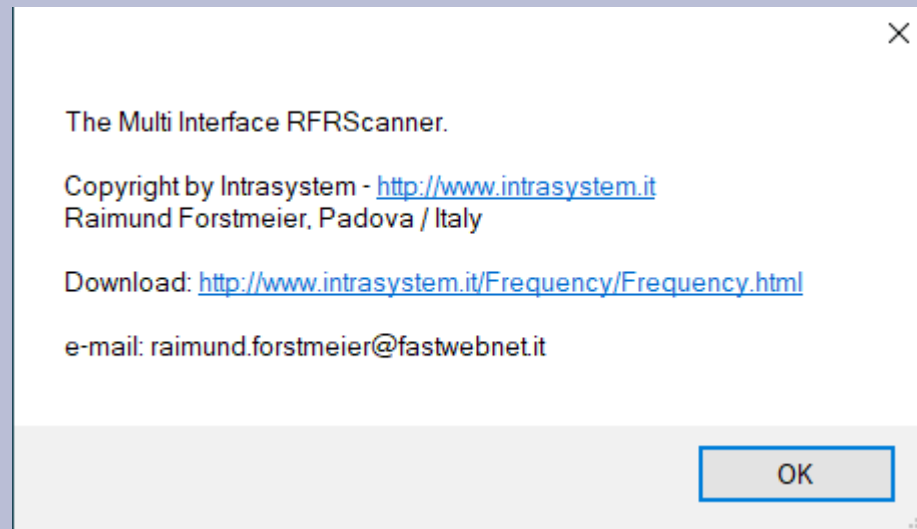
The Multi Interface RFRScanner.

Copyright by Intrasystem - http://www.intrasystem.it
Raimund Forstmeier, Padova / Italy

Download: http://www.intrasystem.it/Frequency/Frequency.html

e-mail: raimund.forstmeier@fastwebnet.it

OK